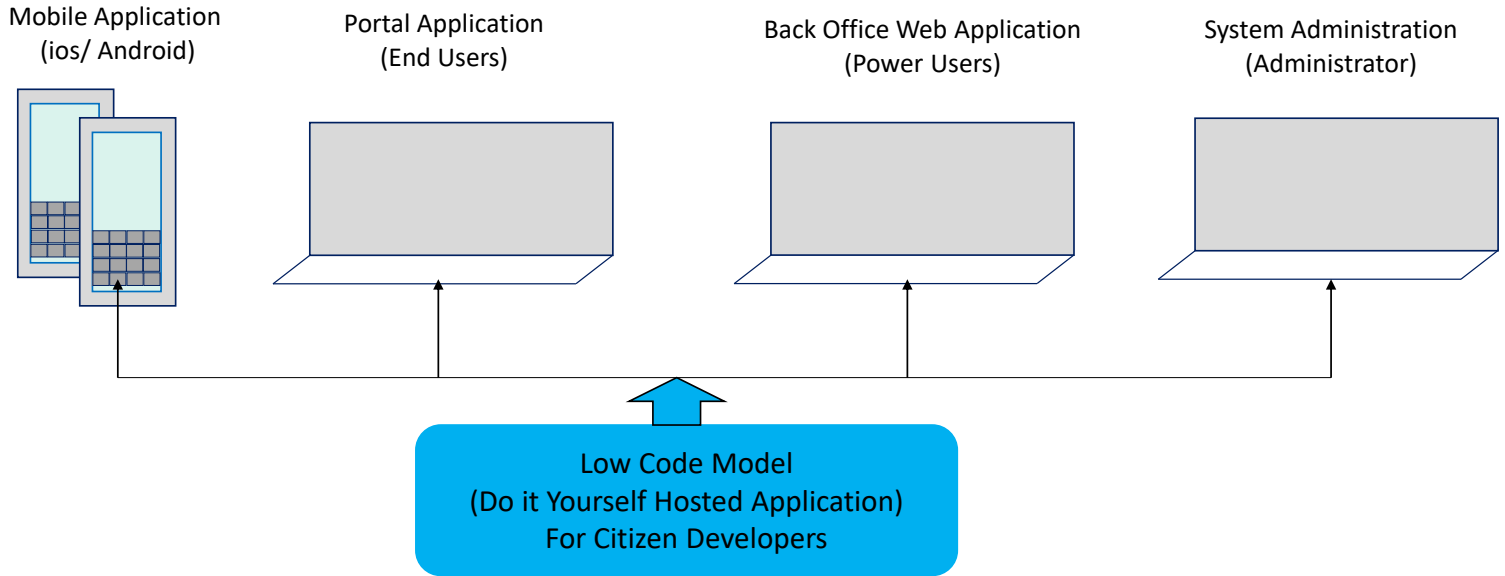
Mobile Application
(ios/ Android)

Portal Application
(End Users)

Back Office Web Application
(Power Users)

System Administration
(Administrator)

Low Code Model
(Do it Yourself Hosted Application)
For Citizen Developers